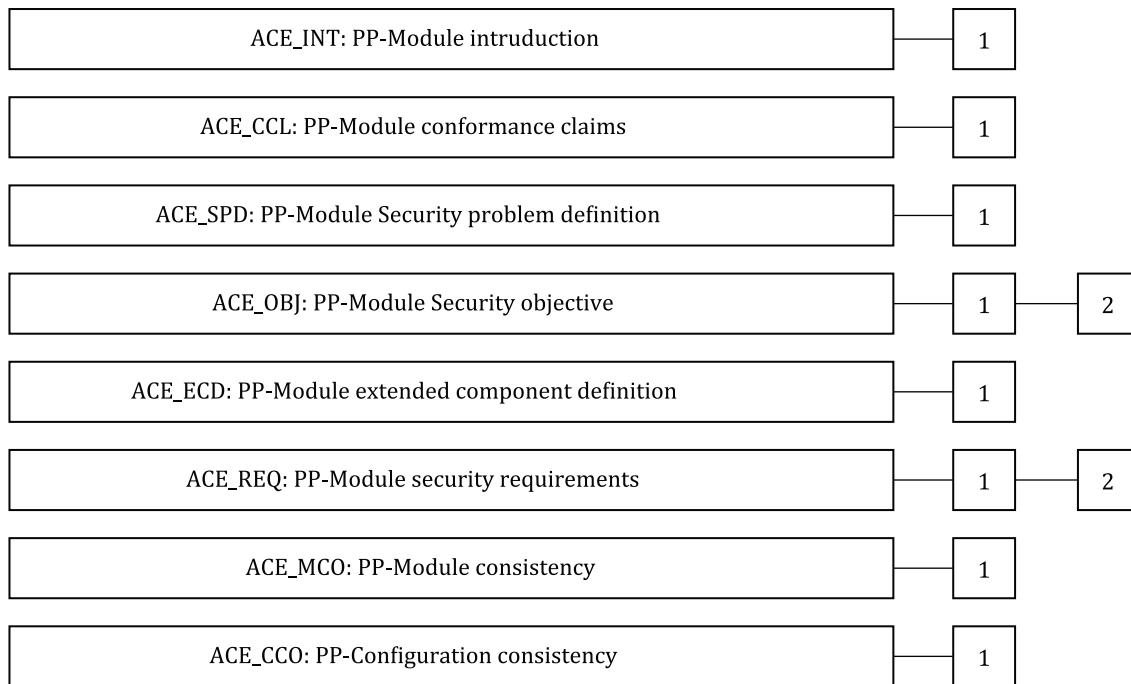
ACE_INT: PP-Module intruduction 1

ACE_CCL: PP-Module conformance claims 1

ACE_SPD: PP-Module Security problem definition 1

ACE_OBJ: PP-Module Security objective 1 2

ACE_ECD: PP-Module extended component definition 1

ACE_REQ: PP-Module security requirements 1 2

ACE_MCO: PP-Module consistency 1

ACE_CCO: PP-Configuration consistency 1